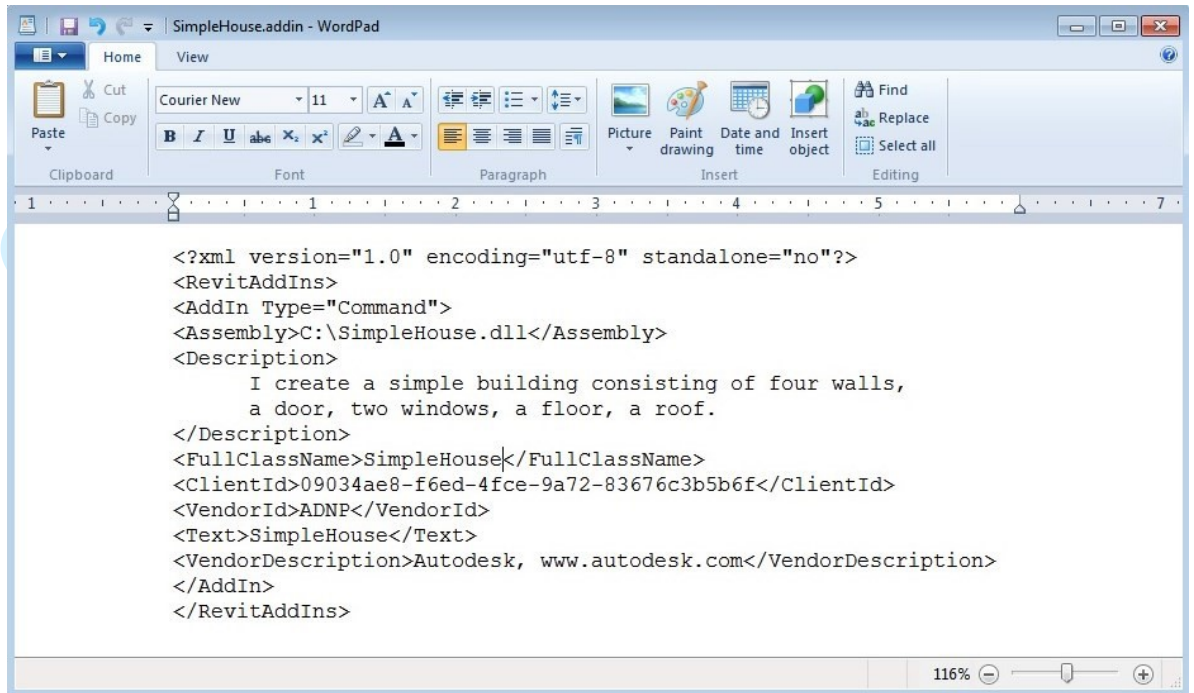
SimpleHouse.addin - WordPad

Home View

Cut
Copy
Paste
Clipboard

Courier New 11
Font

Paragraph

Picture Paint drawing Date and time Insert object
Insert

Find
Replace
Select all
Editing

1 · 1 · 2 · 3 · 4 · 5 · 7

<?xml version="1.0" encoding="utf-8" standalone="no"?>
<RevitAddIns>
<AddIn Type="Command">
<Assembly>C:\SimpleHouse.dll</Assembly>
<Description>
I create a simple building consisting of four walls, a door, two windows, a floor, a roof.
</Description>
<FullClassName>SimpleHouse</FullClassName>
<ClientId>09034ae8-f6ed-4fce-9a72-83676c3b5b6f</ClientId>
<VendorId>ADNP</VendorId>
<Text>SimpleHouse</Text>
<VendorDescription>Autodesk, www.autodesk.com</VendorDescription>
</AddIn>
</RevitAddIns>

116%